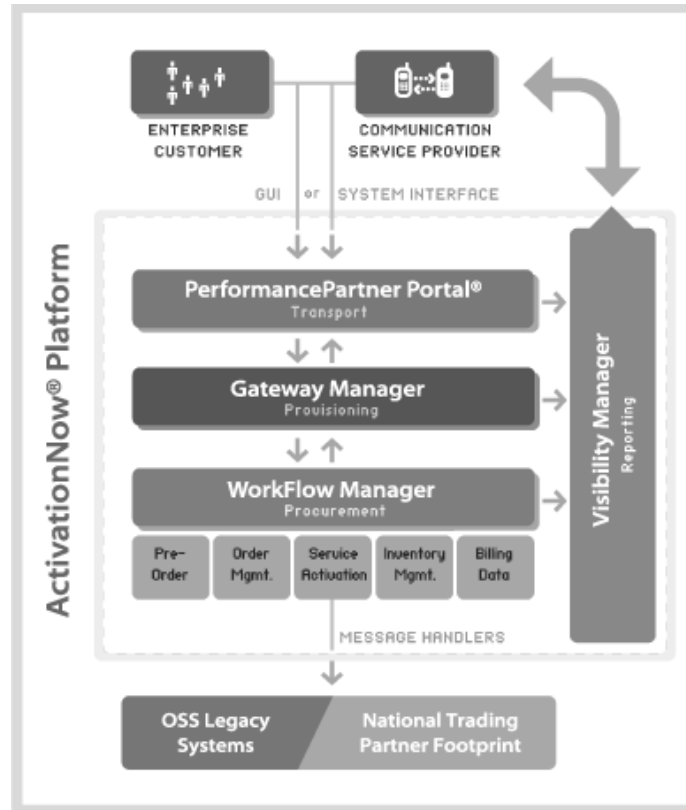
ENTERPRISE CUSTOMER

COMMUNICATION SERVICE PROVIDER

GUI or SYSTEM INTERFACE

ActivationNow® Platform

PerformancePartner Portal®
Transport

Gateway Manager
Provisioning

WorkFlow Manager
Procurement

Pre-Order

Order Mgmt.

Service Activation

Inventory Mgmt.

Billing Data

Visibility Manager
Reporting

MESSAGE HANDLERS

OSS Legacy Systems

National Trading Partner Footprint